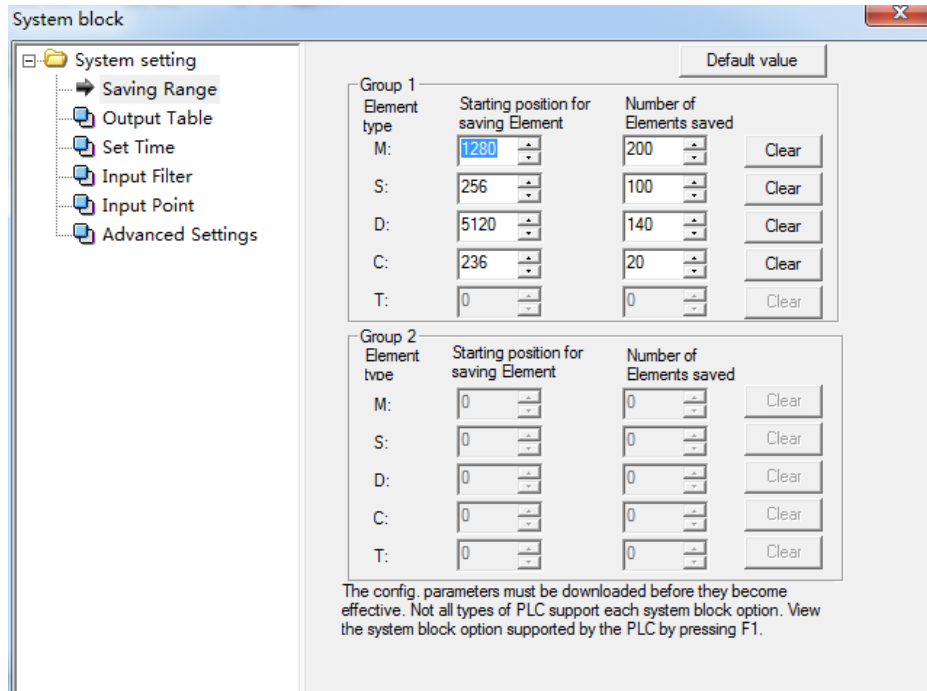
System block

System setting
Saving Range
Output Table
Set Time
Input Filter
Input Point
Advanced Settings

Default value

Group 1

| Element type | Starting position for saving Element | Number of Elements saved | |
|---|---|---|---|
| M: | 1280 | 200 | Clear |
| S: | 256 | 100 | Clear |
| D: | 5120 | 140 | Clear |
| C: | 236 | 20 | Clear |
| T: | 0 | 0 | Clear |

Group 2

| Element type | Starting position for saving Element | Number of Elements saved | |
|---|---|---|---|
| M: | 0 | 0 | Clear |
| S: | 0 | 0 | Clear |
| D: | 0 | 0 | Clear |
| C: | 0 | 0 | Clear |
| T: | 0 | 0 | Clear |

The config. parameters must be downloaded before they become effective. Not all types of PLC support each system block option. View the system block option supported by the PLC by pressing F1.